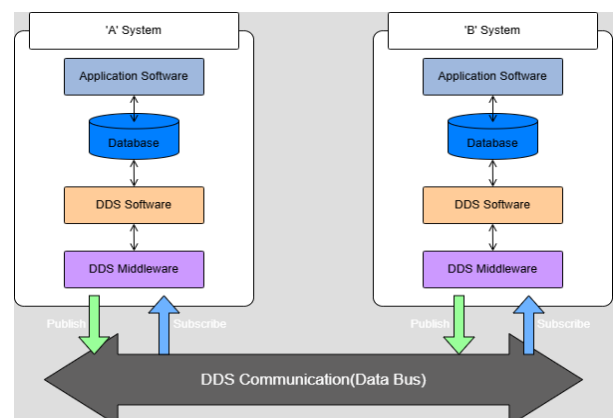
'A' System

Application Software

Database

DDS Software

DDS Middleware

'B' System

Application Software

Database

DDS Software

DDS Middleware

Publish

Subscribe

Publish

Subscribe

DDS Communication(Data Bus)